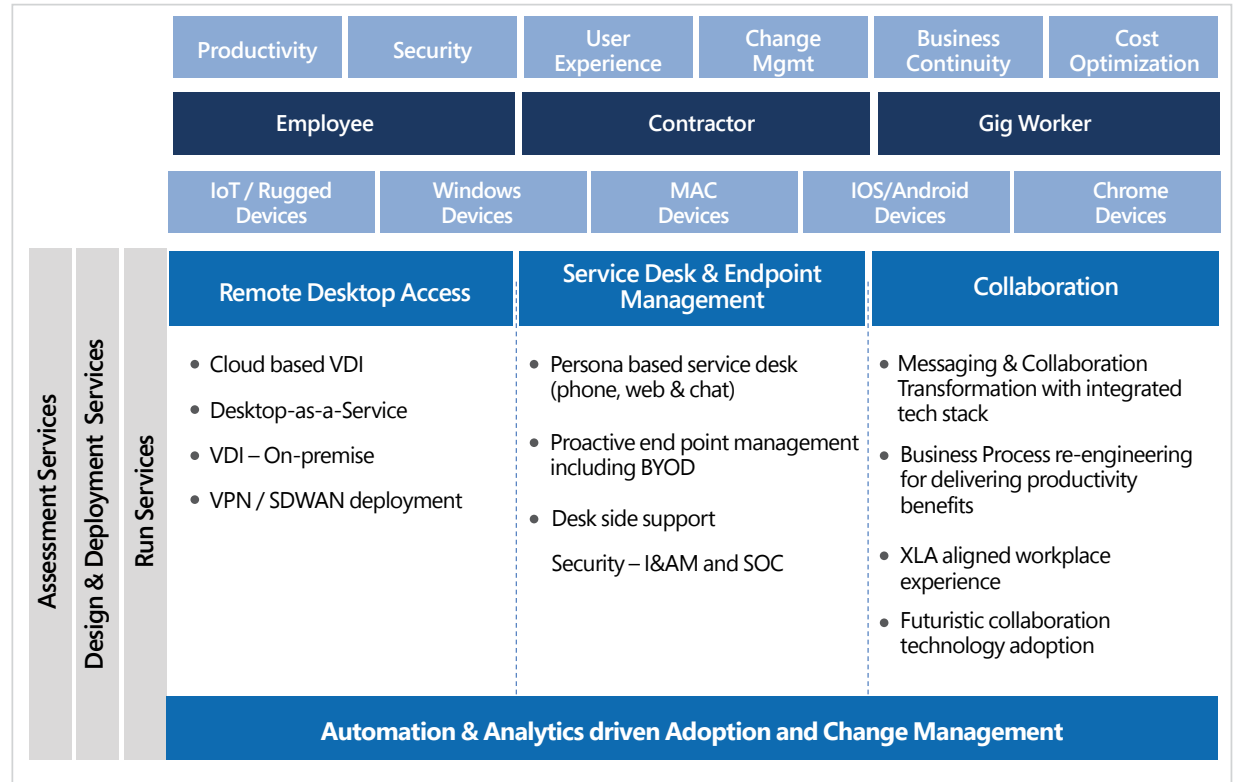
Productivity
Security
User Experience
Change Mgmt
Business Continuity
Cost Optimization

Employee
Contractor
Gig Worker

IoT / Rugged Devices
Windows Devices
MAC Devices
IOS/Android Devices
Chrome Devices

Assessment Services
Design & Deployment Services
Run Services

Remote Desktop Access
• Cloud based VDI
• Desktop-as-a-Service
• VDI – On-premise
• VPN / SDWAN deployment

Service Desk & Endpoint Management
• Persona based service desk (phone, web & chat)
• Proactive end point management including BYOD
• Desk side support
Security – I&AM and SOC

Collaboration
• Messaging & Collaboration Transformation with integrated tech stack
• Business Process re-engineering for delivering productivity benefits
• XLA aligned workplace experience
• Futuristic collaboration technology adoption

Automation & Analytics driven Adoption and Change Management